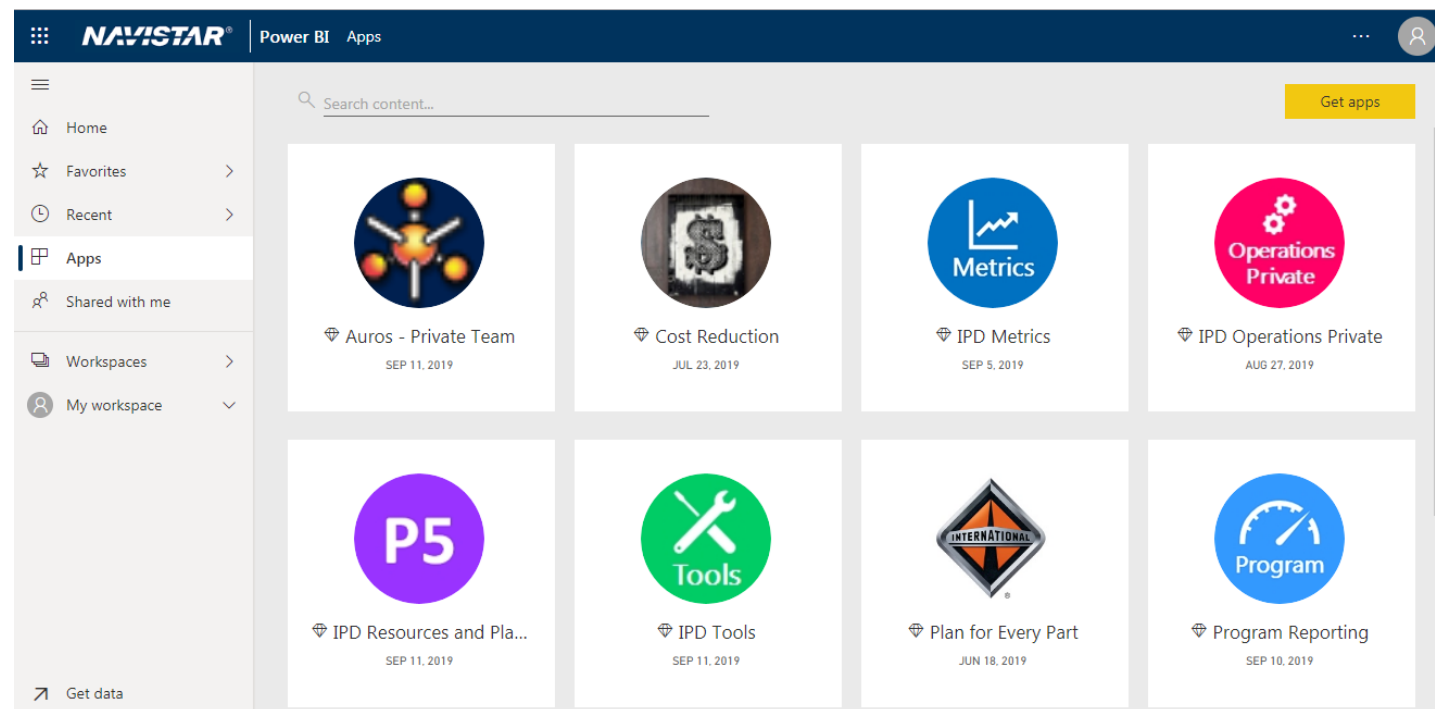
NAVISTAR® | Power BI Apps ···

Home
Favorites
Recent
Apps
Shared with me
Workspaces
My workspace
Get data

Search content...

Get apps

Auros - Private Team
SEP 11, 2019

$

Cost Reduction
JUL 23, 2019

Metrics

IPD Metrics
SEP 5, 2019

Operations Private

IPD Operations Private
AUG 27, 2019

P5

IPD Resources and Pla...
SEP 11, 2019

Tools

IPD Tools
SEP 11, 2019

INTERNATIONAL

Plan for Every Part
JUN 18, 2019

Program

Program Reporting
SEP 10, 2019